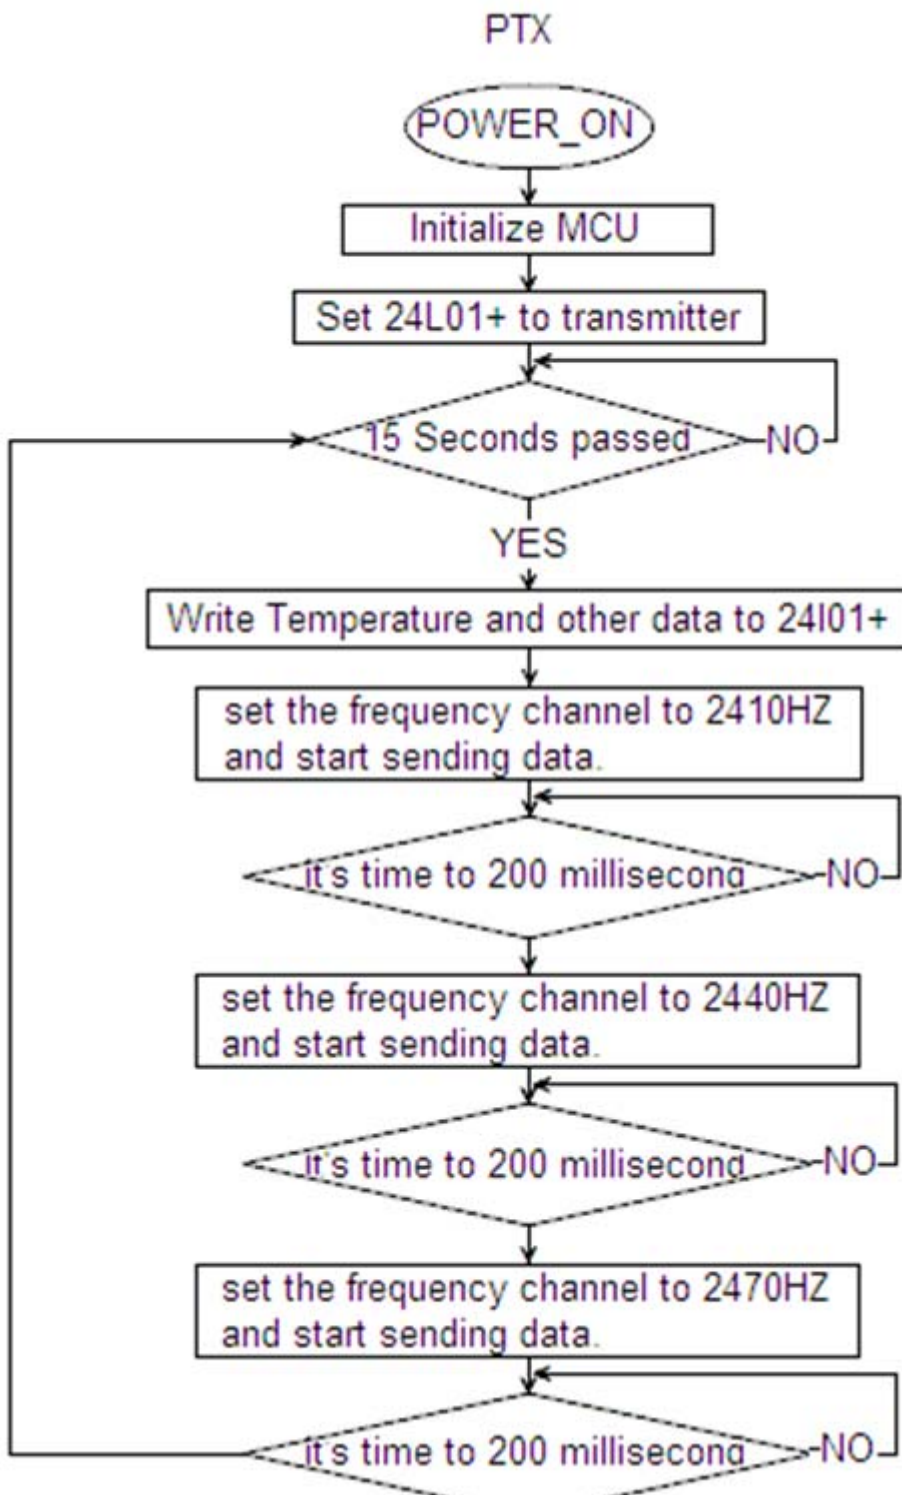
PTX

POWER_ON

Initialize MCU

Set 24L01+ to transmitter

15 Seconds passed

NO

YES

Write Temperature and other data to 24l01+

set the frequency channel to 2410HZ and start sending data.

it's time to 200 millisecong

NO

set the frequency channel to 2440HZ and start sending data.

it's time to 200 millisecong

NO

set the frequency channel to 2470HZ and start sending data.

it's time to 200 millisecong

NO